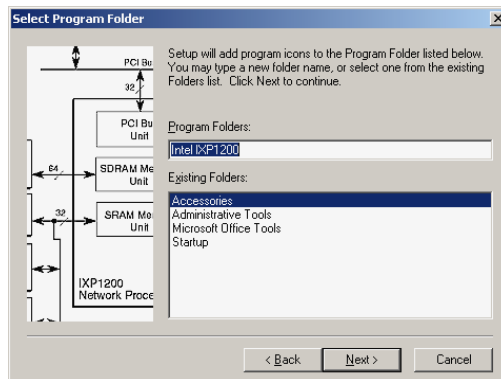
Select Program Folder

PCI Bu
32
PCI Bu Unit
64
SDRAM Me Unit
32
SRAM Me Unit
IXP1200 Network Proce

Setup will add program icons to the Program Folder listed below. You may type a new folder name, or select one from the existing Folders list. Click Next to continue.

Program Folders:

Intel IXP1200

Existing Folders:

Accessories
Administrative Tools
Microsoft Office Tools
Startup

< Back
Next >
Cancel